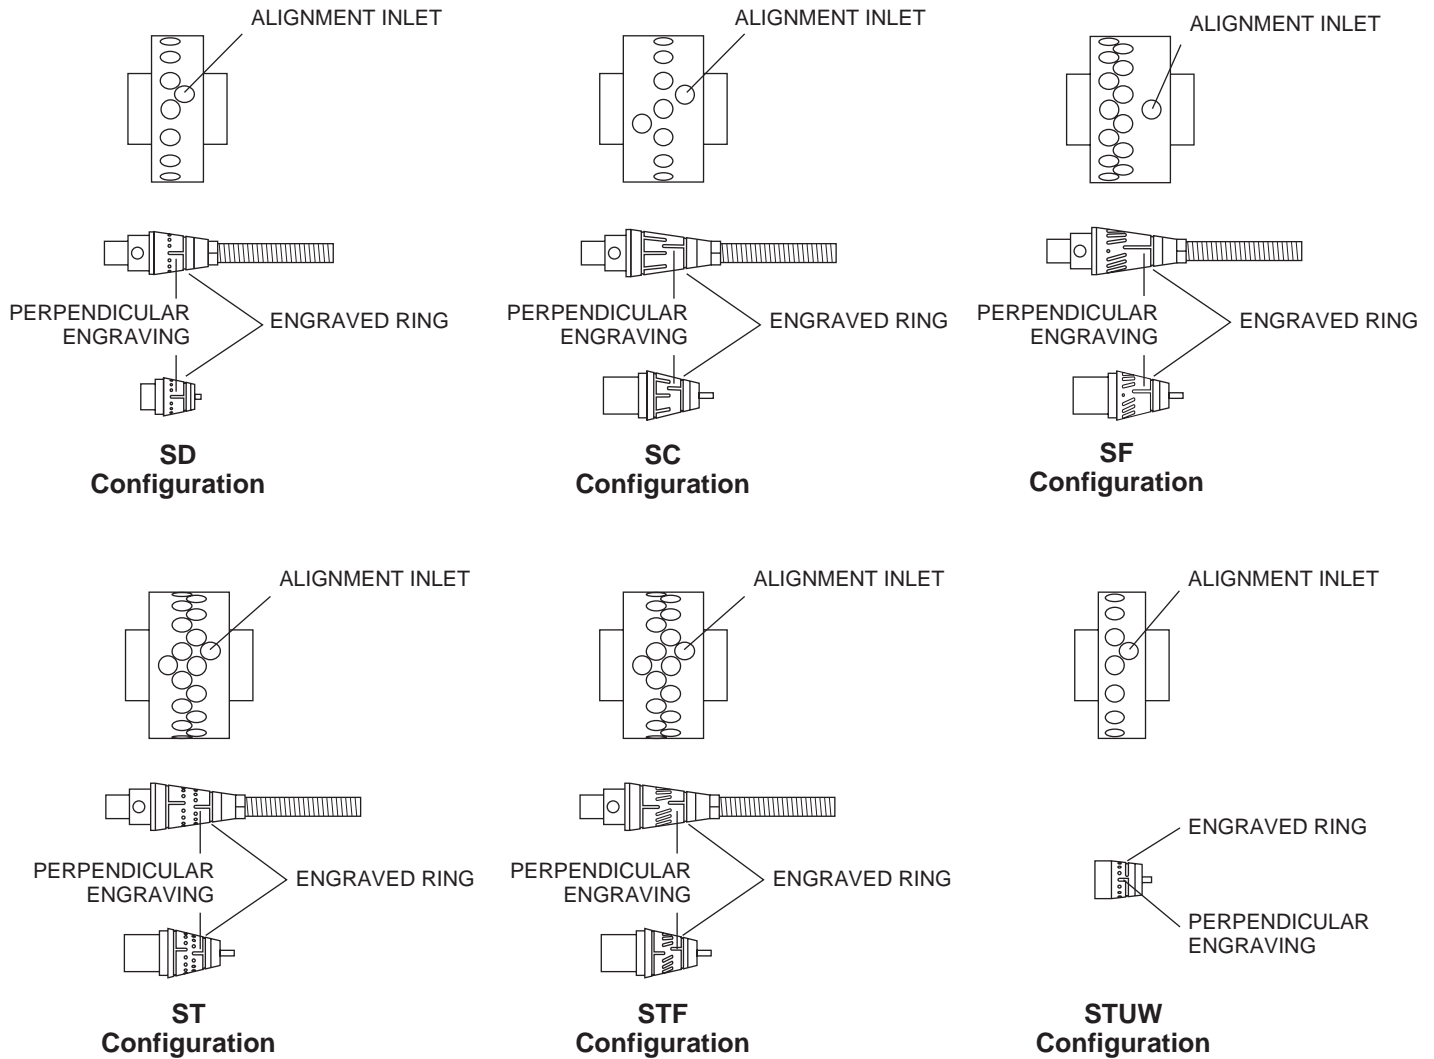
ALIGNMENT INLET

PERPENDICULAR ENGRAVING

ENGRAVED RING

SD Configuration

ALIGNMENT INLET

PERPENDICULAR ENGRAVING

ENGRAVED RING

SC Configuration

ALIGNMENT INLET

PERPENDICULAR ENGRAVING

ENGRAVED RING

SF Configuration

ALIGNMENT INLET

PERPENDICULAR ENGRAVING

ENGRAVED RING

ST Configuration

ALIGNMENT INLET

PERPENDICULAR ENGRAVING

ENGRAVED RING

STF Configuration

ALIGNMENT INLET

ENGRAVED RING

PERPENDICULAR ENGRAVING

STUW Configuration